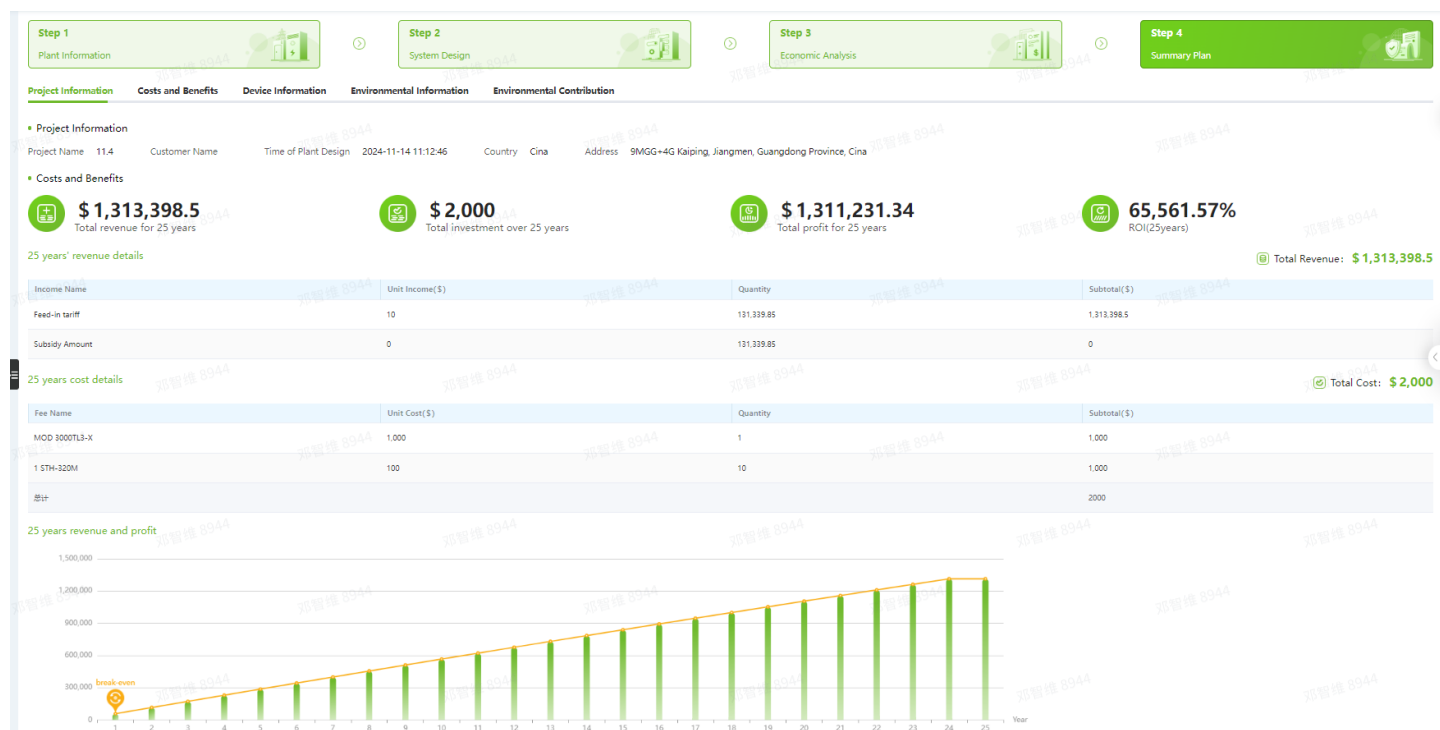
Step 1
Plant Information

Step 2
System Design

Step 3
Economic Analysis

Step 4
Summary Plan

Project Information Costs and Benefits Device Information Environmental Information Environmental Contribution

Project Information

Project Name 11.4 Customer Name Time of Plant Design 2024-11-14 11:12:46 Country Cina Address 9MGG+4G Kaiping, Jiangmen, Guangdong Province, Cina

Costs and Benefits

$ 1,313,398.5
Total revenue for 25 years

$ 2,000
Total investment over 25 years

$ 1,311,231.34
Total profit for 25 years

65,561.57%
ROI(25years)

25 years' revenue details

Total Revenue: $ 1,313,398.5

| Income Name | Unit Income($) | Quantity | Subtotal($) |
|---|---|---|---|
| Feed-in tariff | 10 | 131,339.85 | 1,313,398.5 |
| Subsidy Amount | 0 | 131,339.85 | 0 |

25 years cost details

Total Cost: $ 2,000

| Fee Name | Unit Cost($) | Quantity | Subtotal($) |
|---|---|---|---|
| MOD 3000TL3-X | 1,000 | 1 | 1,000 |
| 1 STH-320M | 100 | 10 | 1,000 |
| 总计 | | | 2000 |

25 years revenue and profit

1,500,000
1,200,000
900,000
600,000
300,000
0
break-even
1 2 3 4 5 6 7 8 9 10 11 12 13 14 15 16 17 18 19 20 21 22 23 24 25
Year

郑智维 8944